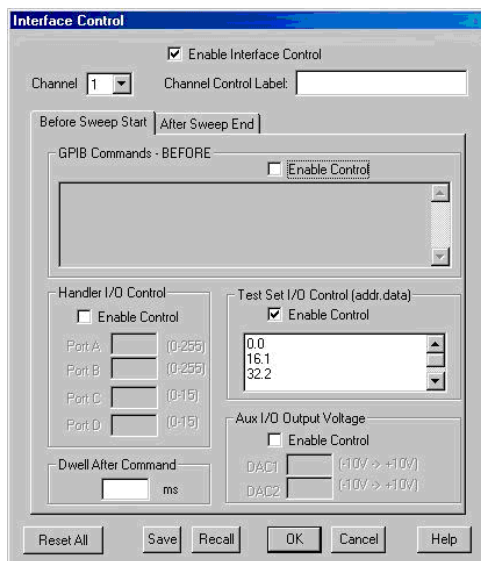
Interface Control

Enable Interface Control

Channel 1

Channel Control Label:

Before Sweep Start

After Sweep End

GPIB Commands - BEFORE

Enable Control

Handler I/O Control

Enable Control

Port A (0-255)

Port B (0-255)

Port C (0-15)

Port D (0-15)

Test Set I/O Control (addr.data)

Enable Control

0.0
16.1
32.2

Aux I/O Output Voltage

Enable Control

DAC1 (-10V > +10V)

DAC2 (-10V > +10V)

Dwell After Command

ms

Reset All

Save

Recall

OK

Cancel

Help